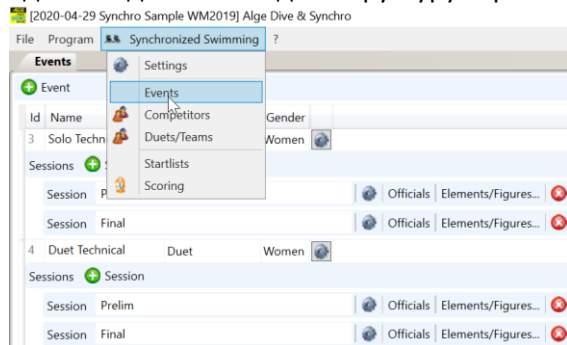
[2020-04-29 Synchro Sample WM2019] Alge Dive & Synchro

File Program Synchronized Swimming ?

Events

Event

Settings
Events
Competitors
Duets/Teams
Startlists
Scoring

Id Name Gender
3 Solo Techn Women

Sessions

Session P Officials Elements/Figures...
Session Final Officials Elements/Figures...

4 Duet Technical Duet Women

Sessions Session

Session Prelim Officials Elements/Figures...
Session Final Officials Elements/Figures...